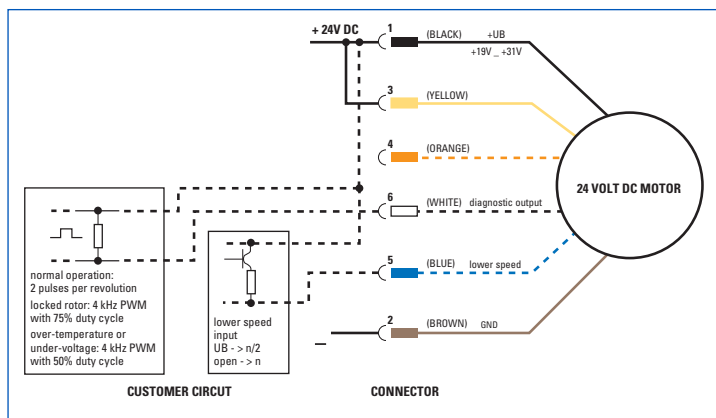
+ 24V DC

1 (BLACK) +UB
+19V _ +31V

3 (YELLOW)

4 (ORANGE)

6 (WHITE) diagnostic output

5 (BLUE) lower speed

2 (BROWN) GND

–

24 VOLT DC MOTOR

normal operation:
2 pulses per revolution
locked rotor: 4 kHz PWM
with 75% duty cycle
over-temperature or
under-voltage: 4 kHz PWM
with 50% duty cycle

lower speed
input
UB - > n/2
open - > n

CUSTOMER CIRCUT

CONNECTOR